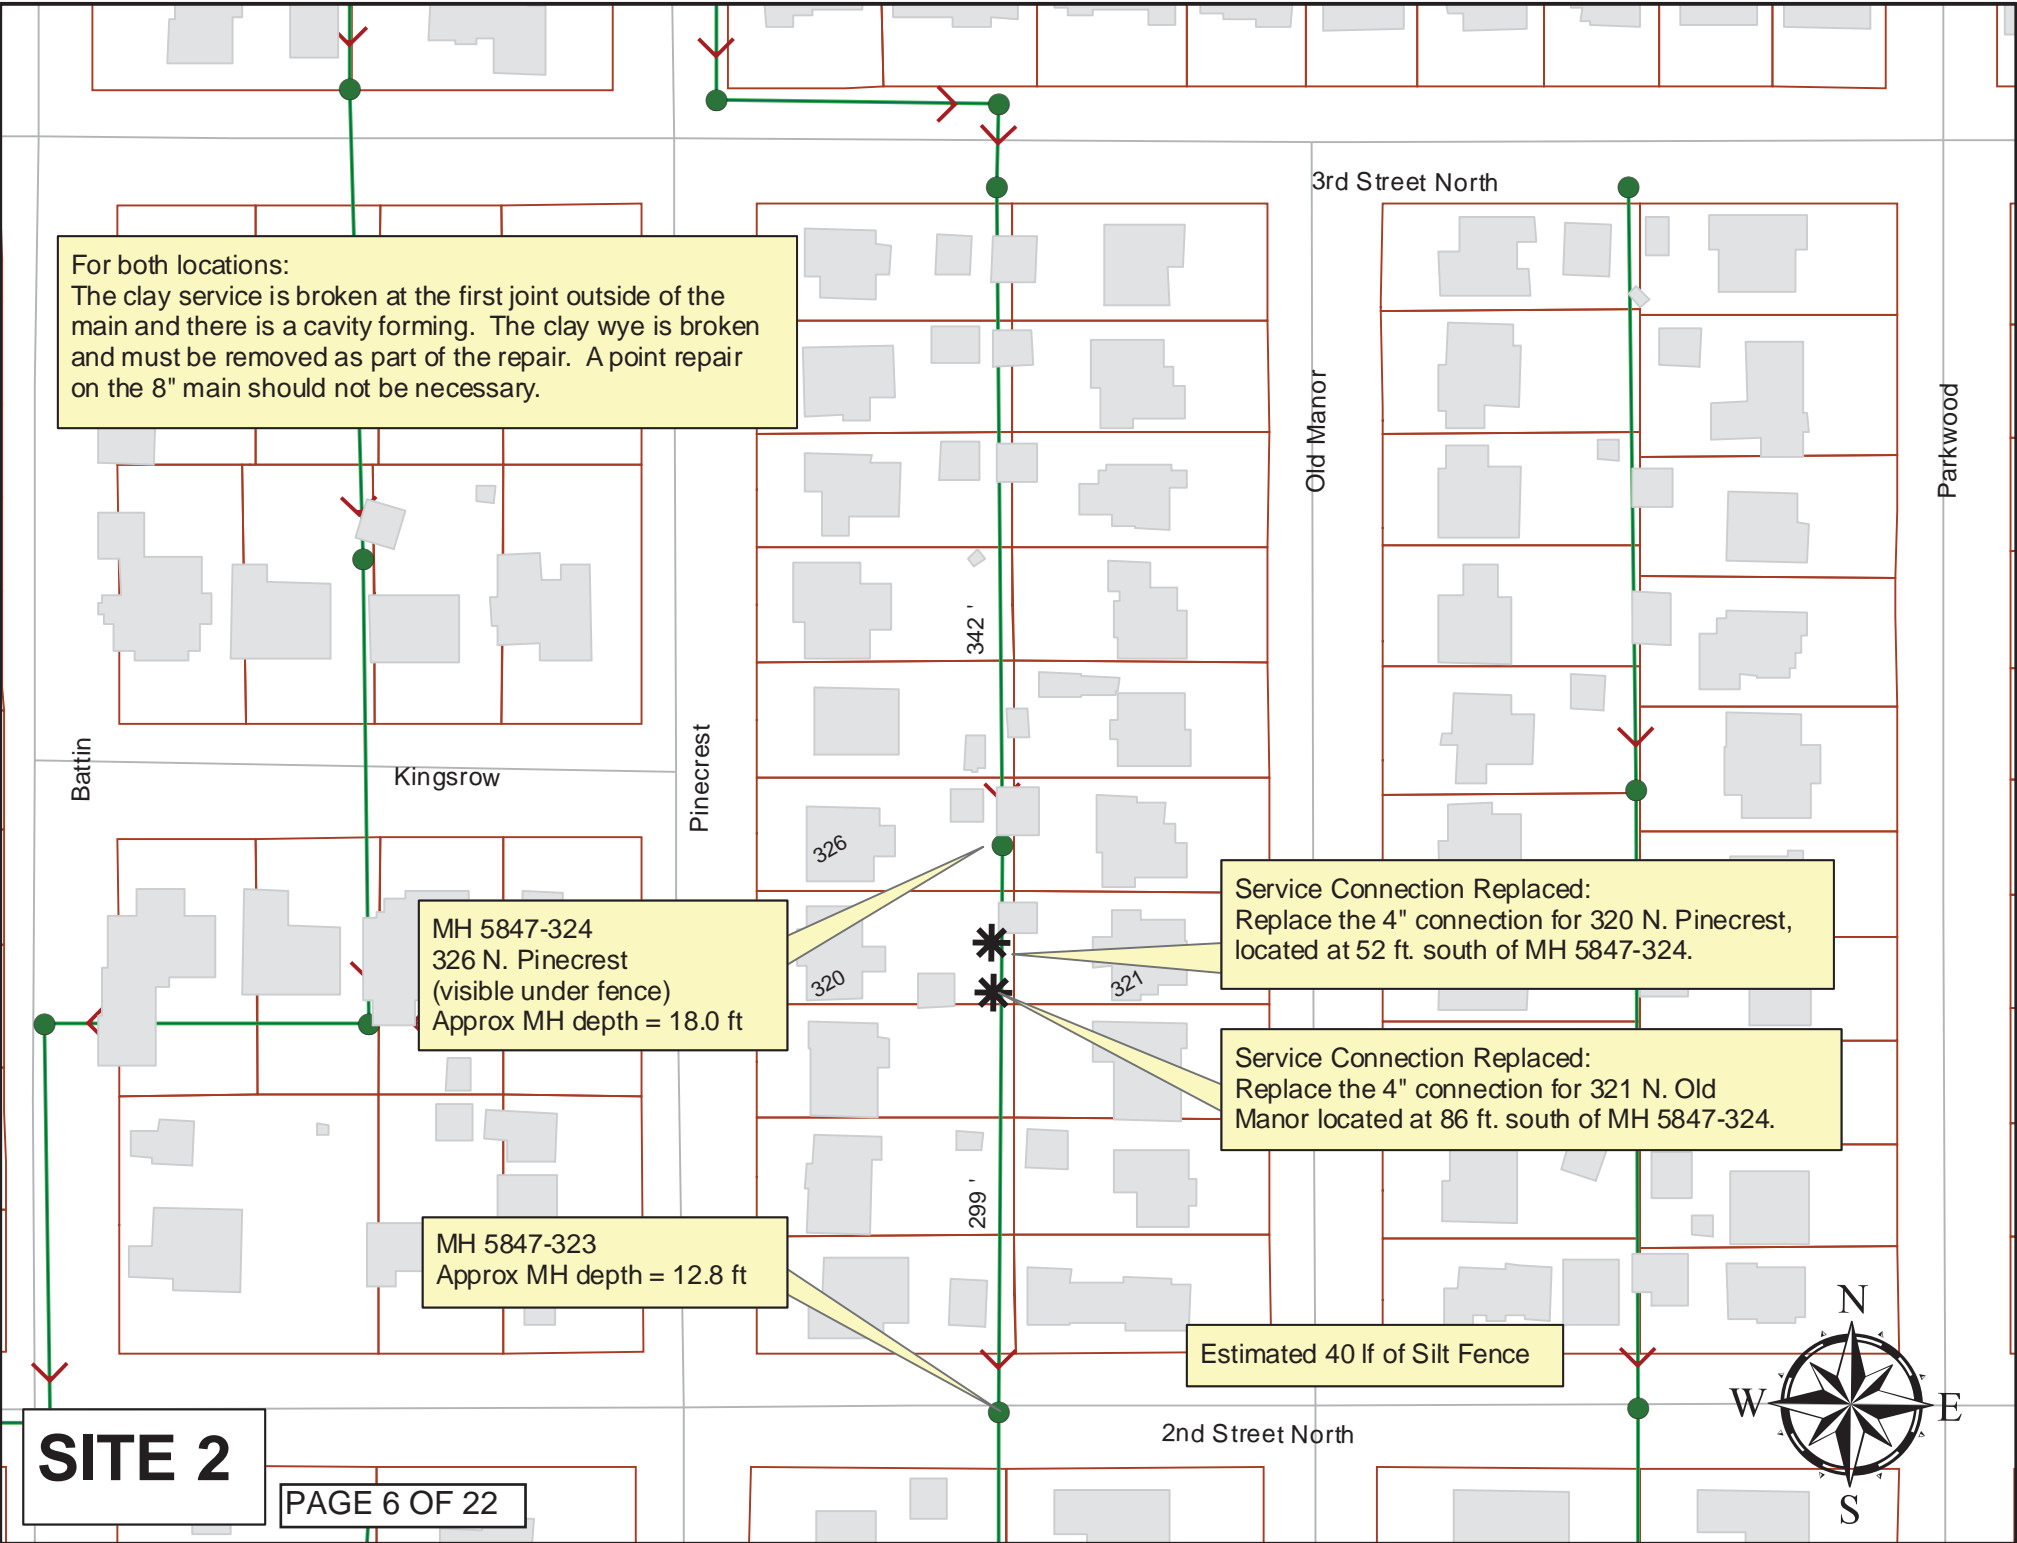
3rd Street North

For both locations:
The clay service is broken at the first joint outside of the main and there is a cavity forming. The clay wye is broken and must be removed as part of the repair. A point repair on the 8" main should not be necessary.

Old Manor

Parkwood

342 '

Battin

Kingsrow

Pinecrest

326

Service Connection Replaced:
Replace the 4" connection for 320 N. Pinecrest, located at 52 ft. south of MH 5847-324.

MH 5847-324
326 N. Pinecrest
(visible under fence)
Approx MH depth = 18.0 ft

320

321

Service Connection Replaced:
Replace the 4" connection for 321 N. Old Manor located at 86 ft. south of MH 5847-324.

299 '

MH 5847-323
Approx MH depth = 12.8 ft

Estimated 40 lf of Silt Fence

N

W

E

S

2nd Street North

SITE 2

PAGE 6 OF 22